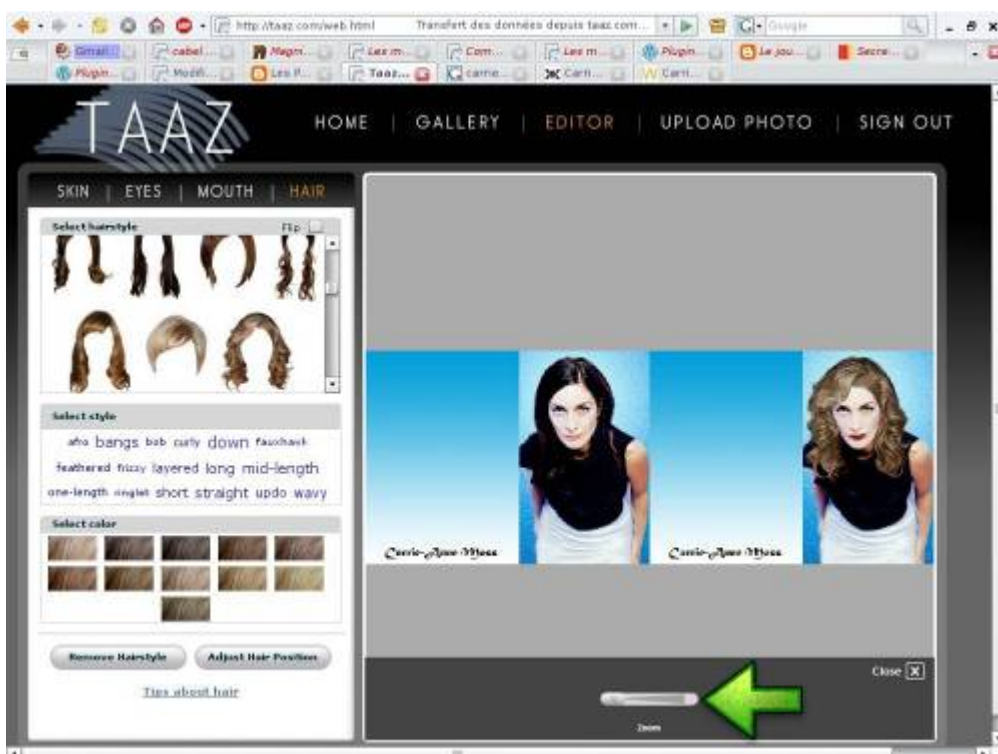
http://taaz.com/web.html Transfert des données depuis taaz.com... Google

Gmail... cabel... Magn... Les m... Com... Les m... Plugin... Le jou... Secre...
Plugin... Modif... Les P... Taaz... carrie... Carri... Carri...

TAAZ

HOME | GALLERY | EDITOR | UPLOAD PHOTO | SIGN OUT

SKIN | EYES | MOUTH | HAIR

Select hairstyle Flip

Select style

afro bangs bob curly down fauxhawk feathered frizzy layered long mid-length one-length ringlet short straight updo wavy

Select color

Remove Hairstyle Adjust Hair Position

Tips about hair

Carrie-Anne Moss

Carrie-Anne Moss

Close

Zoom